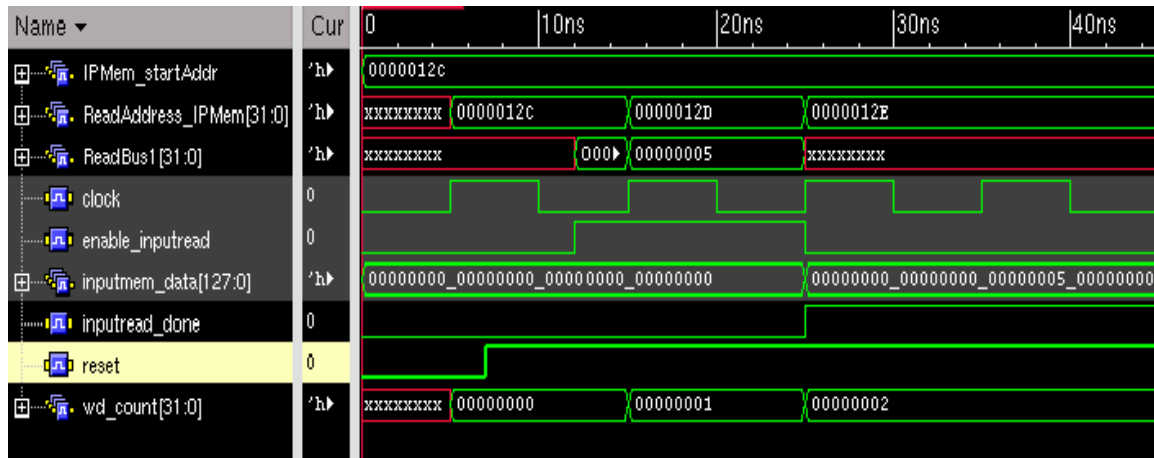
| Name ▾ | Cur | 0 | 10ns | 20ns | 30ns | 40ns |
|---|---|---|---|---|---|---|
| IPMem_startAddr | 'h | 0000012c | | | | |
| ReadAddress_IPMem[31:0] | 'h | xxxxxxxx | 0000012c | 0000012D | 0000012E | |
| ReadBus1[31:0] | 'h | xxxxxxxx | 000 | 00000005 | xxxxxxxx | |
| clock | 0 | | | | | |
| enable_inputread | 0 | | | | | |
| inputmem_data[127:0] | 'h | 00000000_00000000_00000000_00000000 | | 00000000_00000000_00000005_0000000 | | |
| inputread_done | 0 | | | | | |
| reset | 0 | | | | | |
| wd_count[31:0] | 'h | xxxxxxxx | 00000000 | 00000001 | 00000002 | |